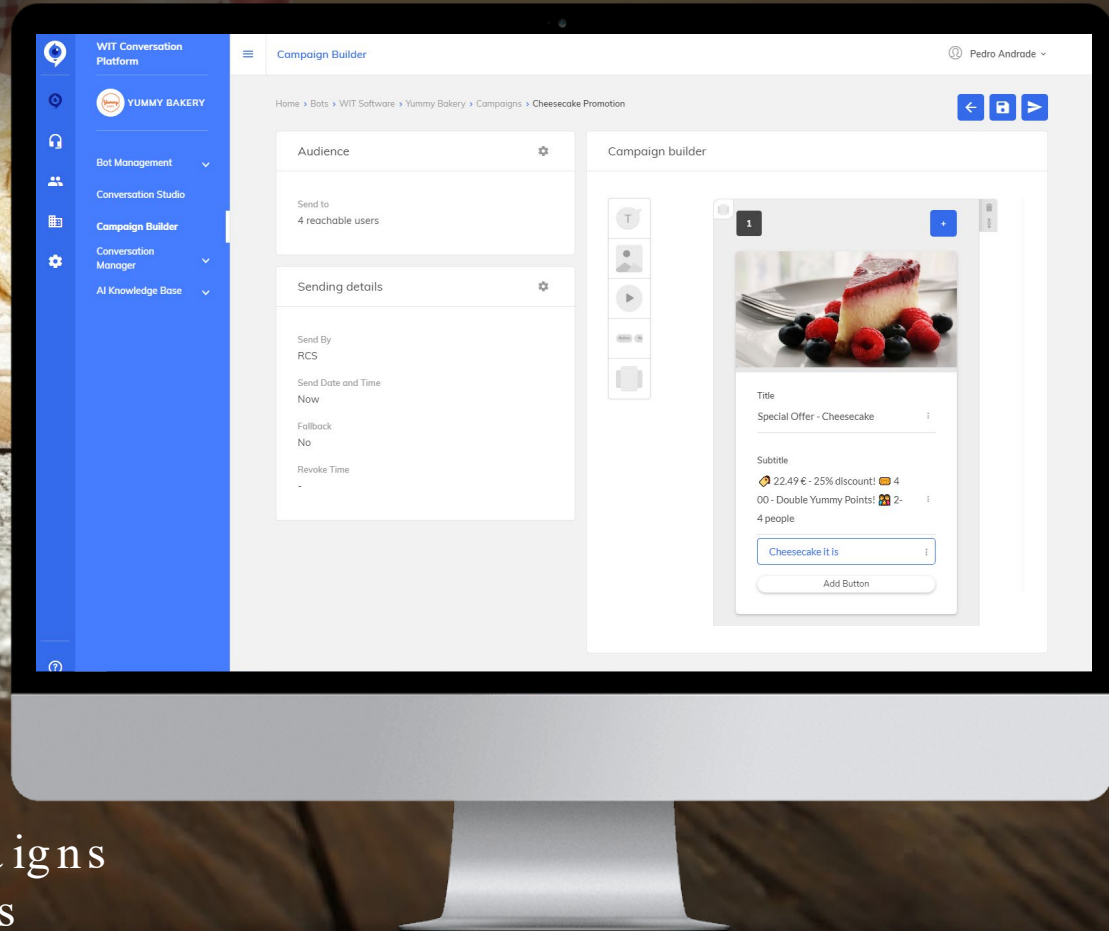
WIT Conversation Platform

YUMMY BAKERY

Bot Management

Conversation Studio

Campaign Builder

Conversation Manager

AI Knowledge Base

Campaign Builder

Pedro Andrade

Home › Bots › WIT Software › Yummy Bakery › Campaigns › Cheesecake Promotion

Audience

Send to
4 reachable users

Sending details

Send By
RCS

Send Date and Time
Now

Fallback
No

Revoke Time
-

Campaign builder

1

+

Title
Special Offer - Cheesecake

Subtitle
22.49 € - 25% discount! 400 - Double Yummy Points! 2-4 people

Cheesecake it is

Add Button

igns
s